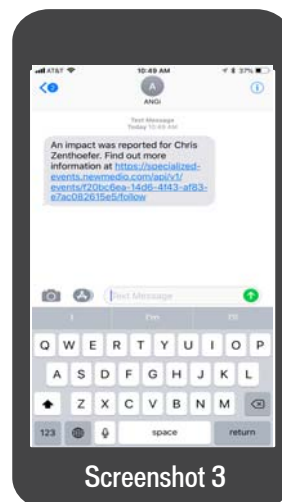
AT&T 10:49 AM 37%

A
ANGi

Text Message
Today 10:49 AM

An impact was reported for Chris Zenthoefer. Find out more information at https://specialized-events.newmedio.com/api/v1/events/f20bc6ea-14d6-4f43-af83-e7ac082615e5/follow

Text Message

I I'm I'll

Q W E R T Y U I O P
A S D F G H J K L
Z X C V B N M
123 space return

Screenshot 3